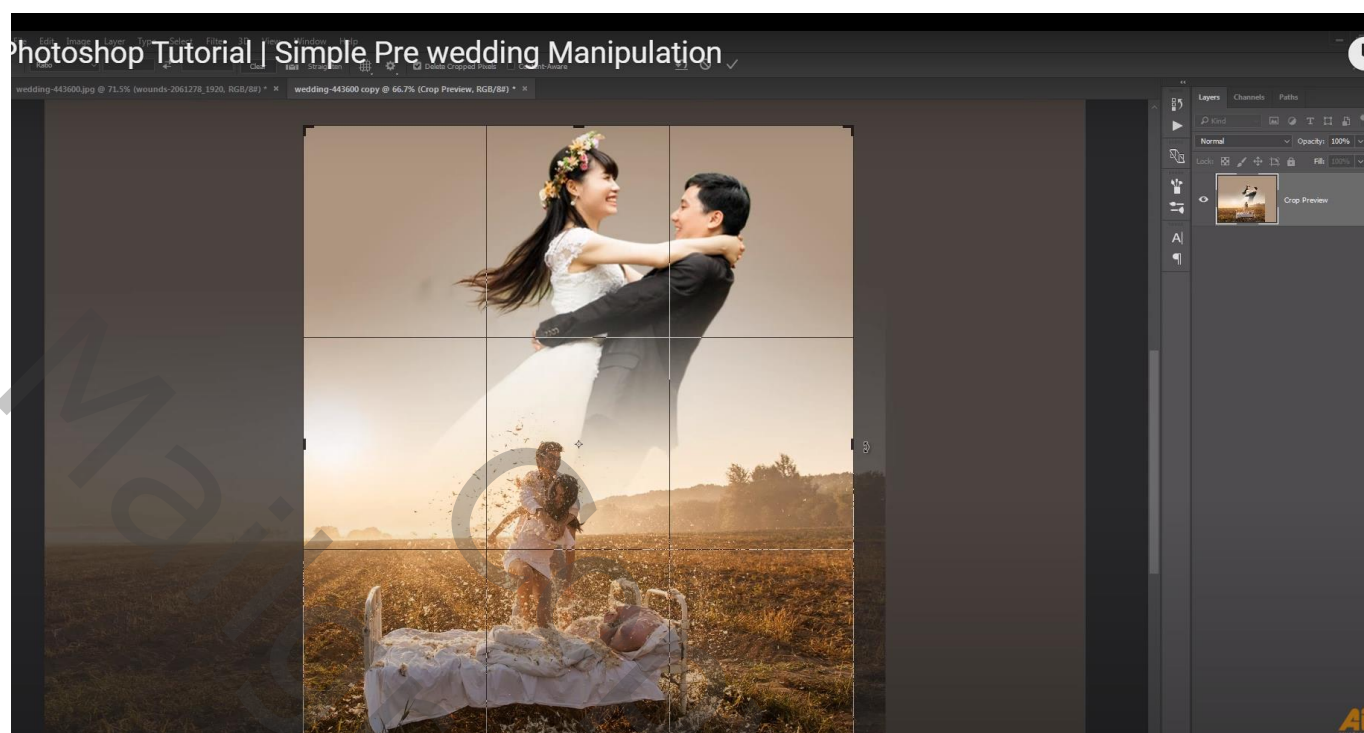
Photoshop Tutorial | Simple Pre wedding Manipulation

Ratio
Clear
Straighten
Delete Cropped Pixels
Content-Aware

wedding-443600.jpg @ 71.5% (wounds-2061278_1920, RGB/8#) * ×
wedding-443600 copy @ 66.7% (Crop Preview, RGB/8#) * ×

Layers
Channels
Paths
Kind
Normal
Opacity: 100%
Lock:
Fill: 100%
Crop Preview